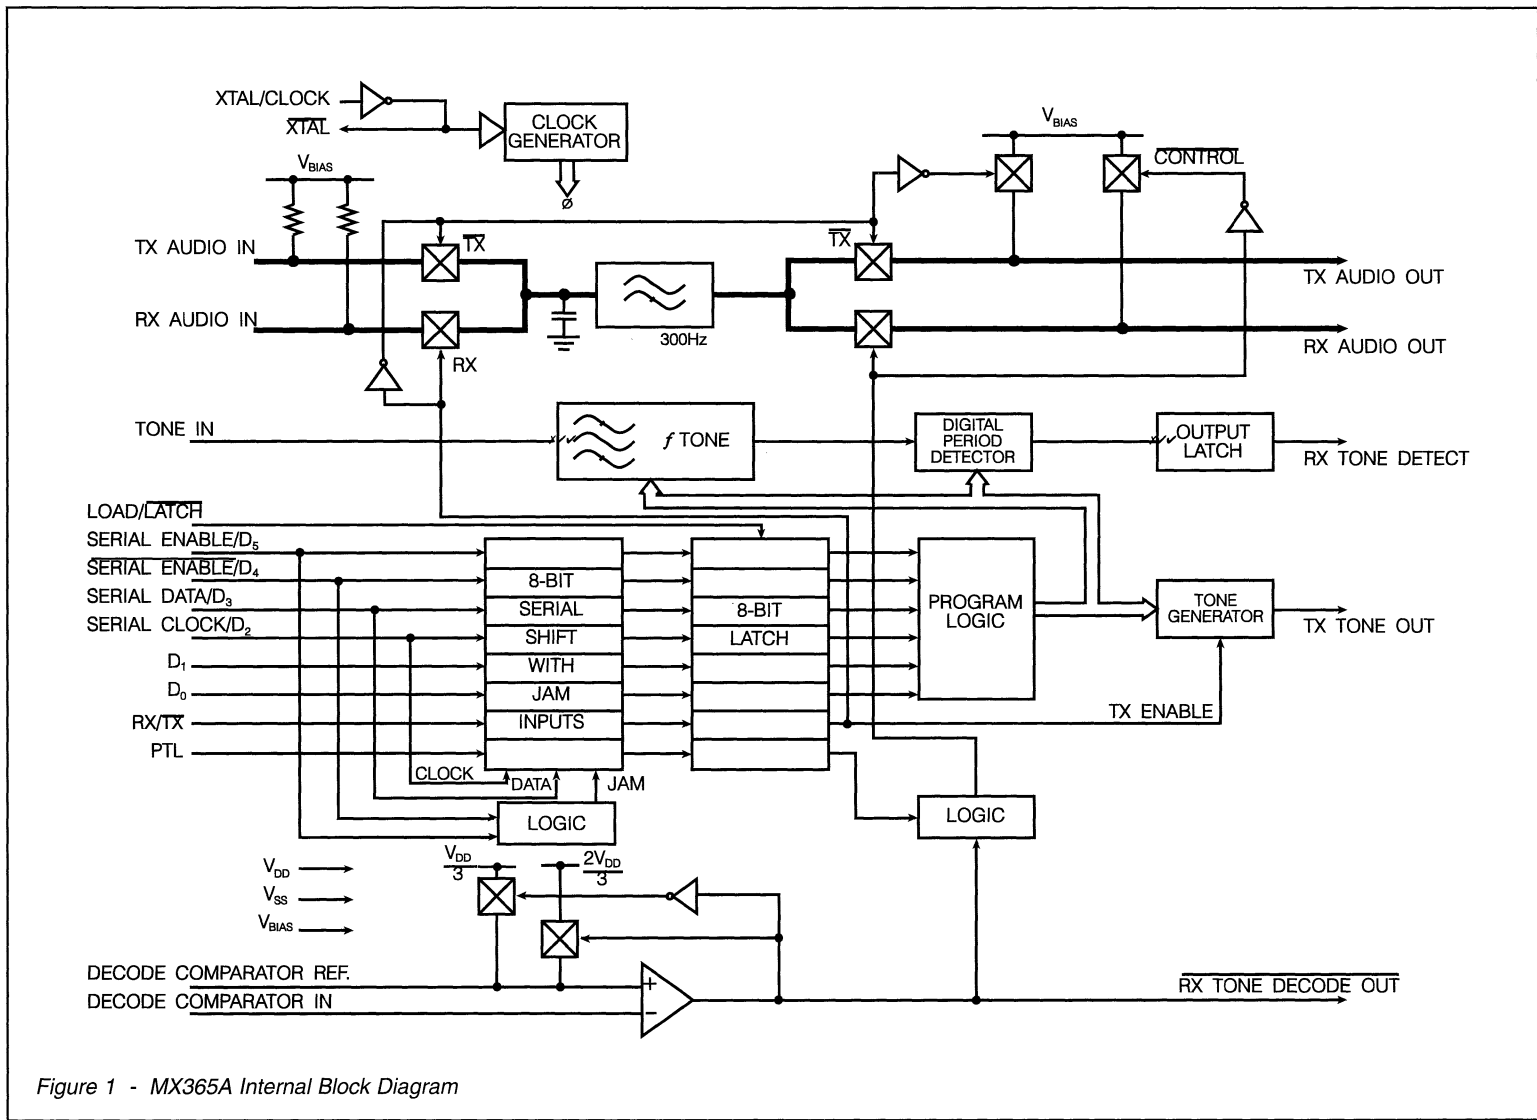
XTAL/CLOCK
$\overline{XTAL}$
CLOCK GENERATOR
Ø
$V_{BIAS}$
TX AUDIO IN
RX AUDIO IN
$\overline{TX}$
RX
300Hz
$\overline{TX}$
$V_{BIAS}$
$\overline{CONTROL}$
TX AUDIO OUT
RX AUDIO OUT
TONE IN
$f$ TONE
DIGITAL PERIOD DETECTOR
OUTPUT LATCH
RX TONE DETECT
LOAD/$\overline{LATCH}$
SERIAL ENABLE/$D_5$
$\overline{SERIAL\ ENABLE}$/$D_4$
SERIAL DATA/$D_3$
SERIAL CLOCK/$D_2$
$D_1$
$D_0$
RX/$\overline{TX}$
PTL
8-BIT
SERIAL
SHIFT
WITH
JAM
INPUTS
8-BIT
LATCH
PROGRAM LOGIC
TONE GENERATOR
TX TONE OUT
TX ENABLE
CLOCK
DATA
JAM
LOGIC
LOGIC
$V_{DD}$
$V_{SS}$
$V_{BIAS}$
$\frac{V_{DD}}{3}$
$\frac{2V_{DD}}{3}$
DECODE COMPARATOR REF.
DECODE COMPARATOR IN
+
−
$\overline{RX\ TONE\ DECODE\ OUT}$
Figure 1 - MX365A Internal Block Diagram